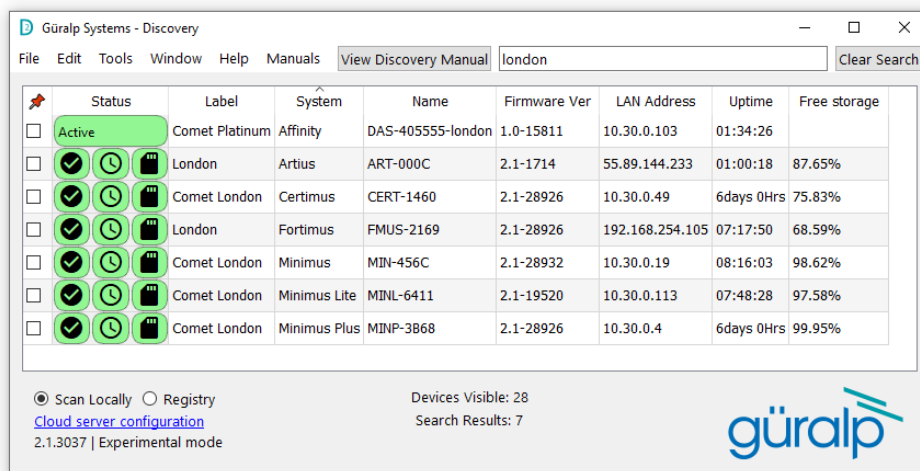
Güralp Systems - Discovery

File Edit Tools Window Help Manuals View Discovery Manual london Clear Search

| | Status | Label | System | Name | Firmware Ver | LAN Address | Uptime | Free storage |
|---|---|---|---|---|---|---|---|---|
| ☐ | Active | Comet Platinum | Affinity | DAS-405555-london | 1.0-15811 | 10.30.0.103 | 01:34:26 | |
| ☐ | | London | Artius | ART-000C | 2.1-1714 | 55.89.144.233 | 01:00:18 | 87.65% |
| ☐ | | Comet London | Certimus | CERT-1460 | 2.1-28926 | 10.30.0.49 | 6days 0Hrs | 75.83% |
| ☐ | | London | Fortimus | FMUS-2169 | 2.1-28926 | 192.168.254.105 | 07:17:50 | 68.59% |
| ☐ | | Comet London | Minimus | MIN-456C | 2.1-28932 | 10.30.0.19 | 08:16:03 | 98.62% |
| ☐ | | Comet London | Minimus Lite | MINL-6411 | 2.1-19520 | 10.30.0.113 | 07:48:28 | 97.58% |
| ☐ | | Comet London | Minimus Plus | MINP-3B68 | 2.1-28926 | 10.30.0.4 | 6days 0Hrs | 99.95% |

Scan Locally Registry
Cloud server configuration
2.1.3037 | Experimental mode

Devices Visible: 28
Search Results: 7

güralp